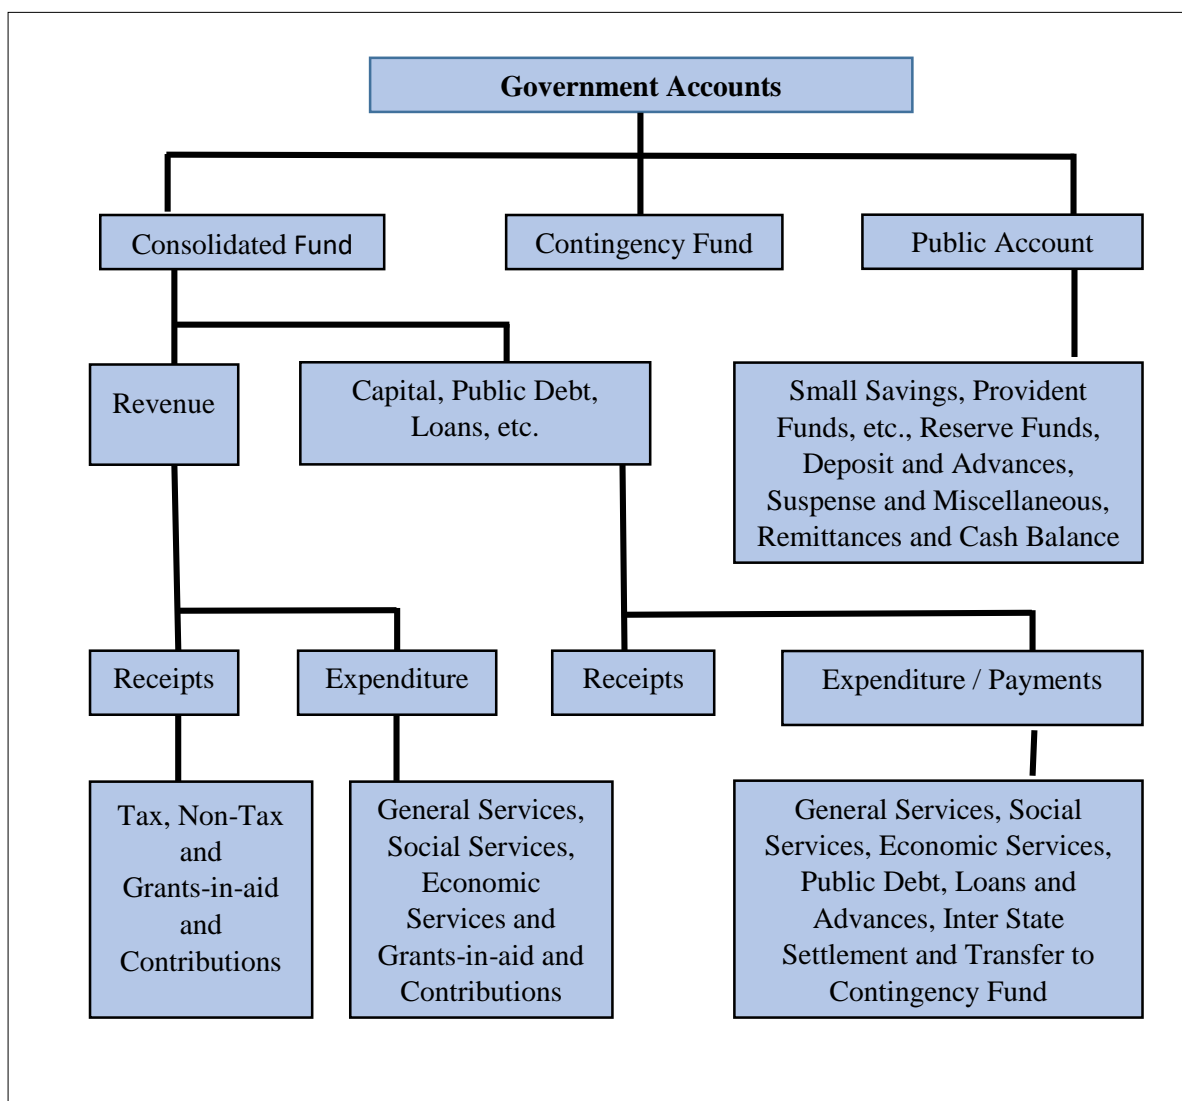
Government Accounts

Consolidated Fund

Contingency Fund

Public Account

Revenue

Capital, Public Debt, Loans, etc.

Small Savings, Provident Funds, etc., Reserve Funds, Deposit and Advances, Suspense and Miscellaneous, Remittances and Cash Balance

Receipts

Expenditure

Receipts

Expenditure / Payments

Tax, Non-Tax and Grants-in-aid and Contributions

General Services, Social Services, Economic Services and Grants-in-aid and Contributions

General Services, Social Services, Economic Services, Public Debt, Loans and Advances, Inter State Settlement and Transfer to Contingency Fund